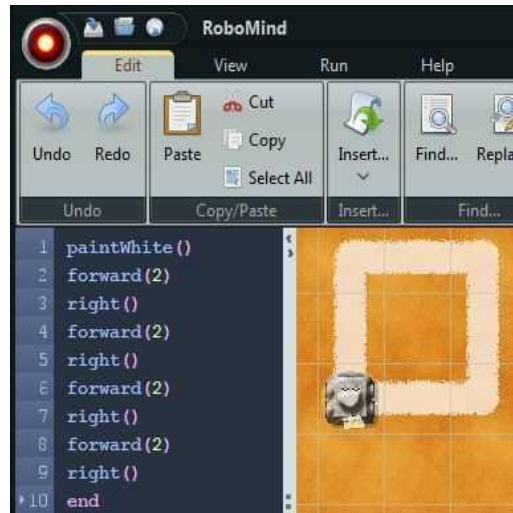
RoboMind

Edit View Run Help

Undo Redo Paste Cut Copy Select All Insert... Find... Repla

Undo Copy/Paste Insert... Find...

1 paintWhite()
2 forward(2)
3 right()
4 forward(2)
5 right()
6 forward(2)
7 right()
8 forward(2)
9 right()
10 end